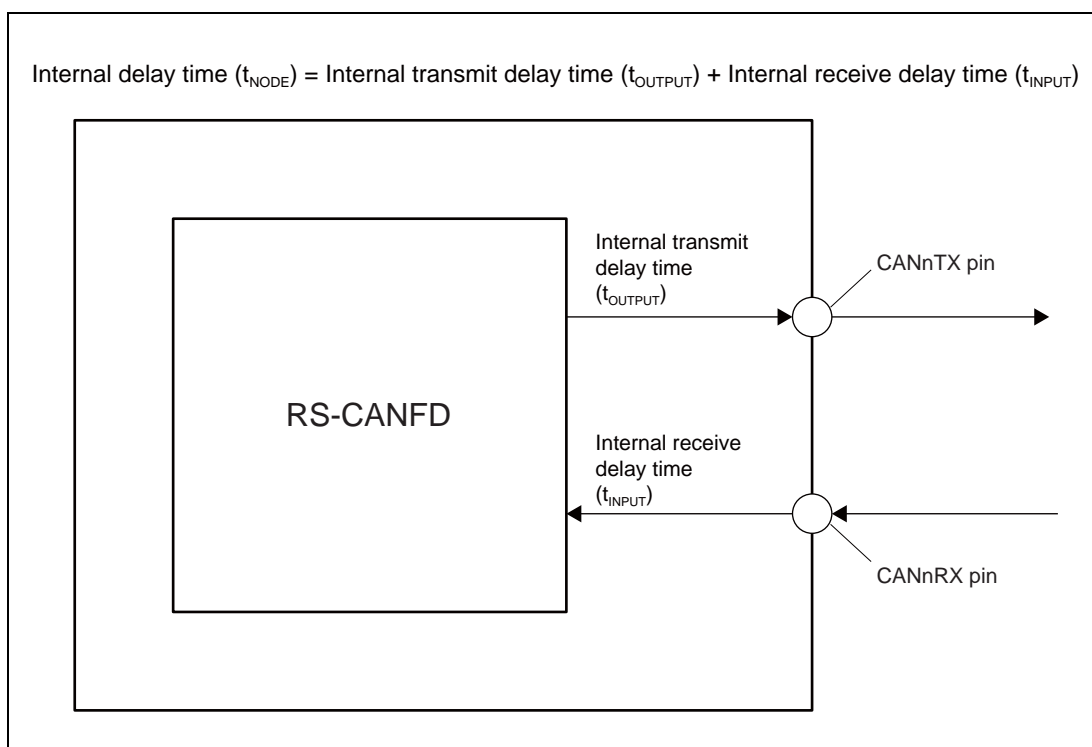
Internal delay time ($t_{NODE}$) = Internal transmit delay time ($t_{OUTPUT}$) + Internal receive delay time ($t_{INPUT}$)

RS-CANFD

Internal transmit delay time ($t_{OUTPUT}$)

CANnTX pin

Internal receive delay time ($t_{INPUT}$)

CANnRX pin